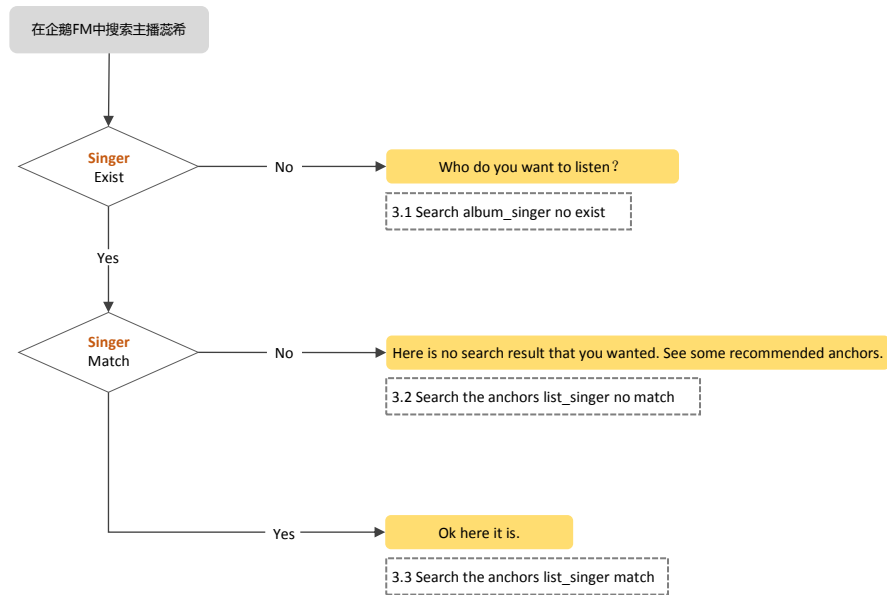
在企鹅FM中搜索主播蕊希

Singer
Exist

No

Who do you want to listen？

3.1 Search album_singer no exist

Yes

Singer
Match

No

Here is no search result that you wanted. See some recommended anchors.

3.2 Search the anchors list_singer no match

Yes

Ok here it is.

3.3 Search the anchors list_singer match